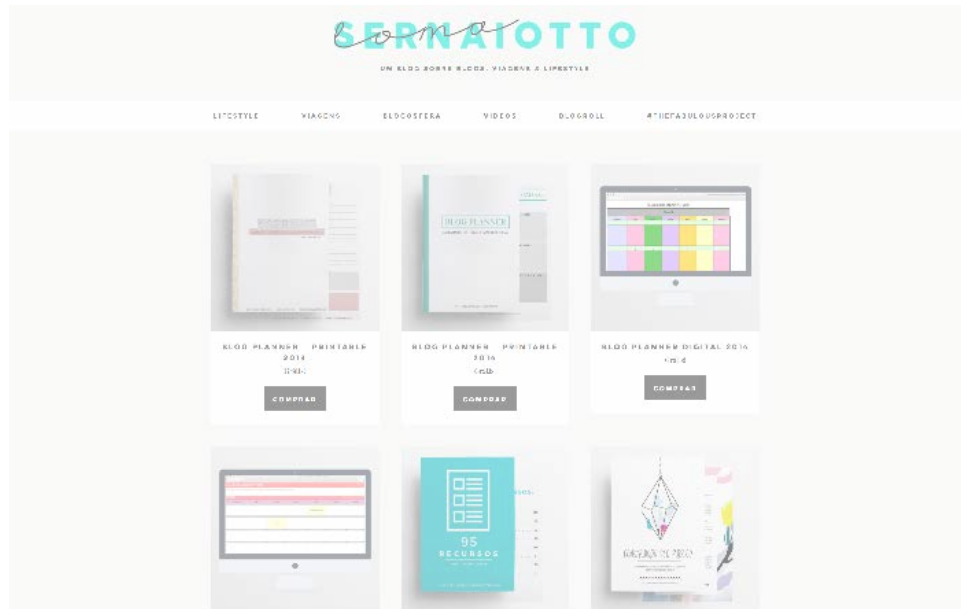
SERNAIOTTO

UM BLOG SOBRE BLOGS, VIAGENS E LIFESTYLE

LIFESTYLE VIAGENS BLOGOSFERA VIDEOS BLOGROLL #THEFABULOUSPROJECT

BLOG PLANNER

BLOG PLANNER – PRINTABLE 2016
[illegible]
COMPRAR

BLOG PLANNER – PRINTABLE 2016
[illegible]
COMPRAR

BLOG PLANNER DIGITAL 2016
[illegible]
COMPRAR

95
RECURSOS